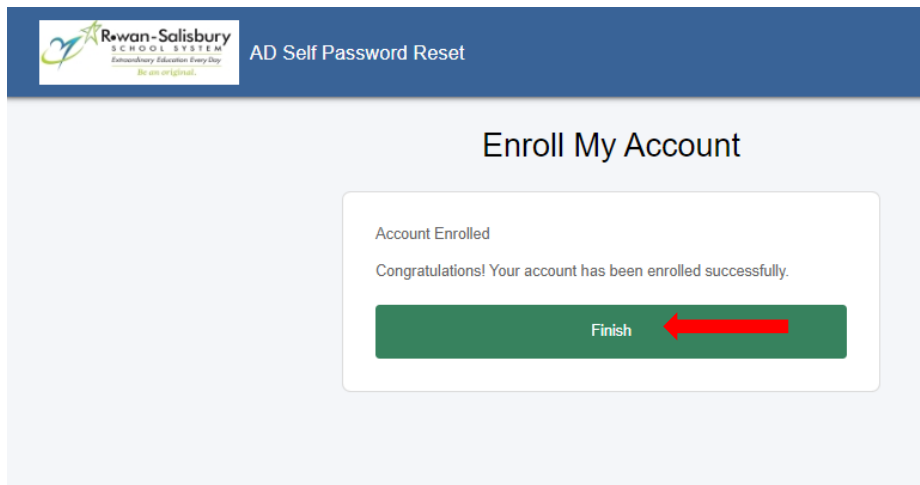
Rowan-Salisbury
SCHOOL SYSTEM
Extraordinary Education Every Day
Be an original.

AD Self Password Reset

Enroll My Account

Account Enrolled

Congratulations! Your account has been enrolled successfully.

Finish